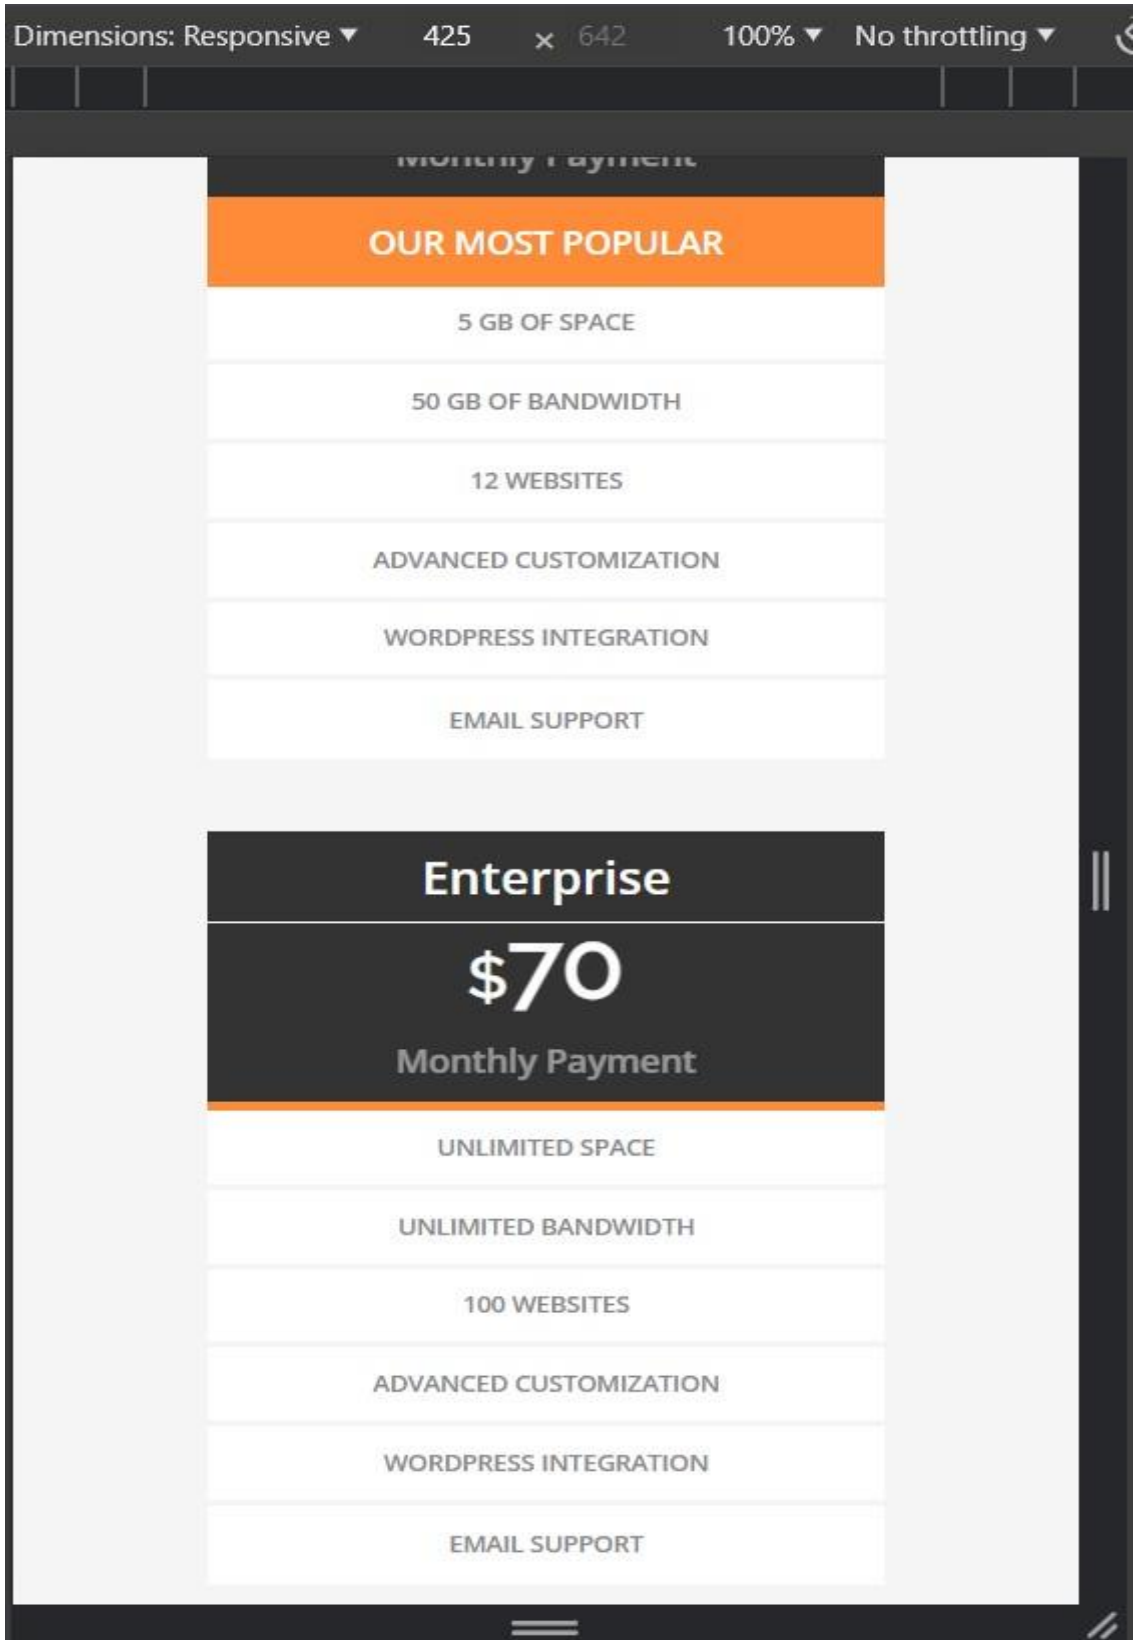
Dimensions: Responsive ▼ 425 × 642 100% ▼ No throttling ▼

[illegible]

OUR MOST POPULAR

5 GB OF SPACE

50 GB OF BANDWIDTH

12 WEBSITES

ADVANCED CUSTOMIZATION

WORDPRESS INTEGRATION

EMAIL SUPPORT

Enterprise

$70

Monthly Payment

UNLIMITED SPACE

UNLIMITED BANDWIDTH

100 WEBSITES

ADVANCED CUSTOMIZATION

WORDPRESS INTEGRATION

EMAIL SUPPORT